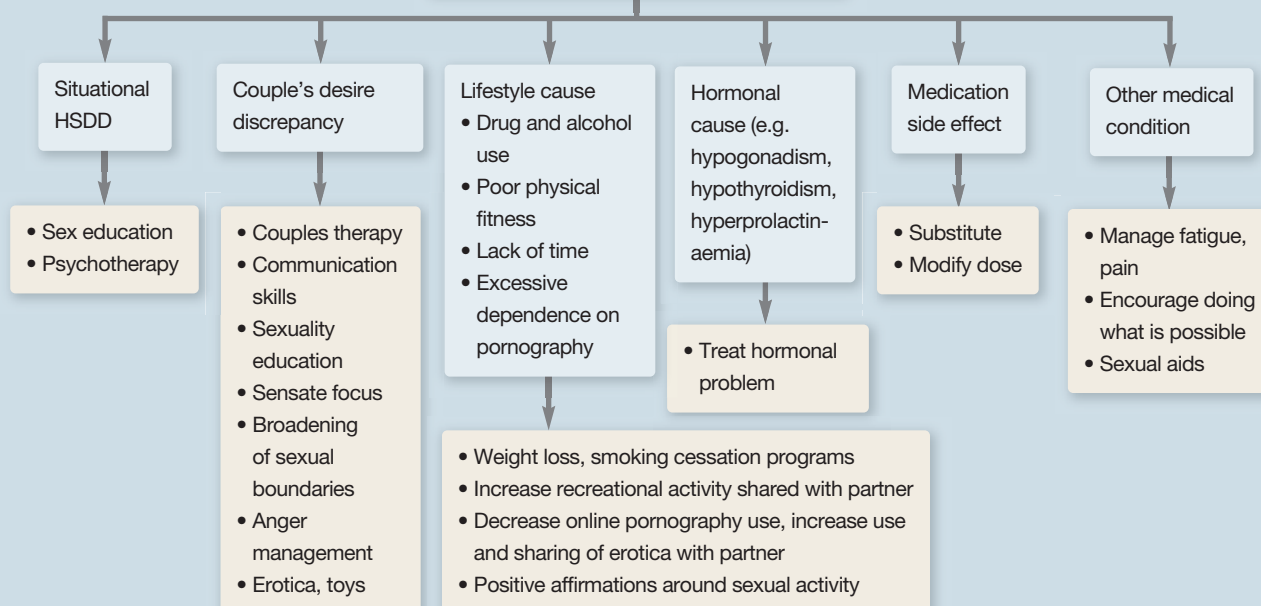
Situational HSDD

• Sex education
• Psychotherapy

Couple's desire discrepancy

• Couples therapy
• Communication skills
• Sexuality education
• Sensate focus
• Broadening of sexual boundaries
• Anger management
• Erotica, toys

Lifestyle cause
• Drug and alcohol use
• Poor physical fitness
• Lack of time
• Excessive dependence on pornography

• Weight loss, smoking cessation programs
• Increase recreational activity shared with partner
• Decrease online pornography use, increase use and sharing of erotica with partner
• Positive affirmations around sexual activity

Hormonal cause (e.g. hypogonadism, hypothyroidism, hyperprolactinaemia)

• Treat hormonal problem

Medication side effect

• Substitute
• Modify dose

Other medical condition

• Manage fatigue, pain
• Encourage doing what is possible
• Sexual aids